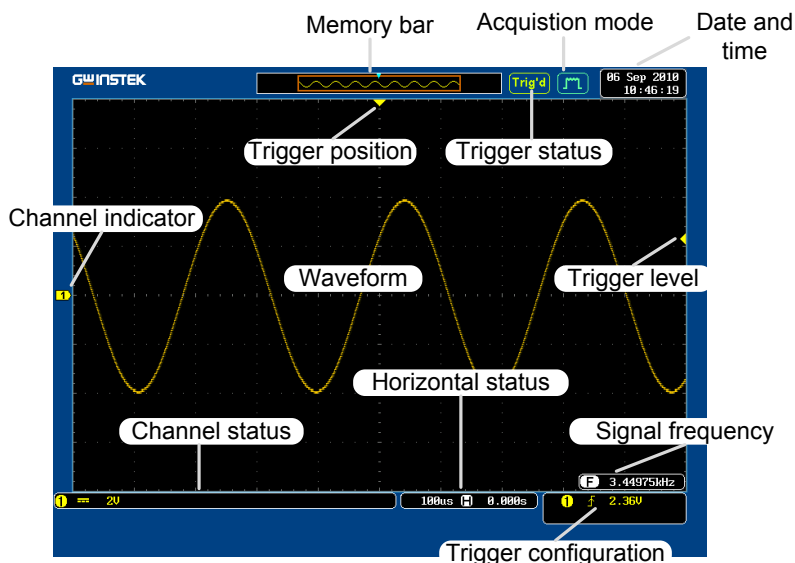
Memory bar
Acquistion mode
Date and time
GWINSTEK
Trig'd
06 Sep 2010
10:46:19
Trigger position
Trigger status
Channel indicator
1
Waveform
Trigger level
Horizontal status
Channel status
Signal frequency
F 3.44975kHz
1 2V
100us H 0.000s
1 2.36V
Trigger configuration